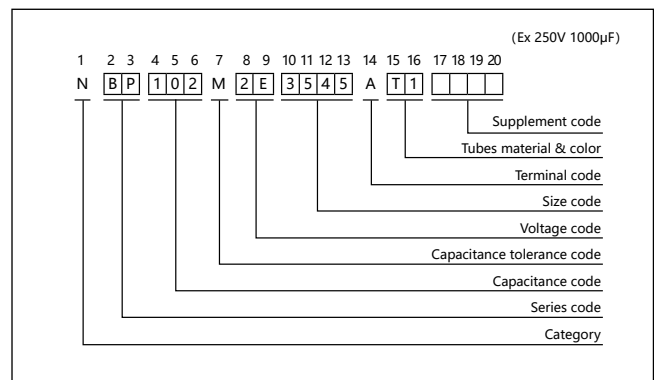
(Ex 250V 1000μF)

1 2 3 4 5 6 7 8 9 10 11 12 13 14 15 16 17 18 19 20

N B P 1 0 2 M 2 E 3 5 4 5 A T 1

Supplement code

Tubes material & color

Terminal code

Size code

Voltage code

Capacitance tolerance code

Capacitance code

Series code

Category